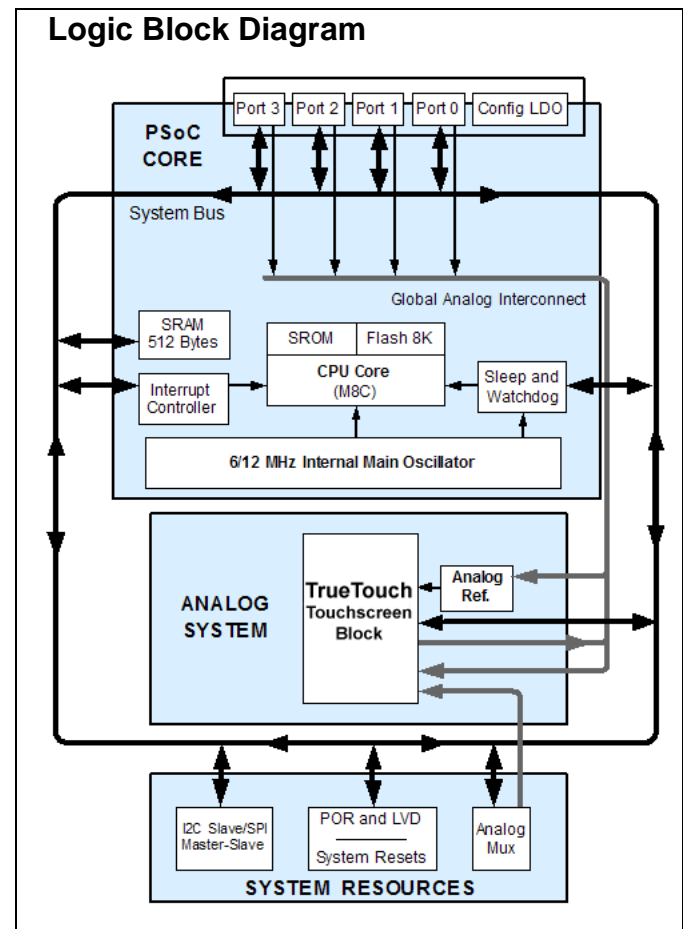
Logic Block Diagram

Port 3
Port 2
Port 1
Port 0
Config LDO

PSoC CORE

System Bus

Global Analog Interconnect

SRAM 512 Bytes

SROM
Flash 8K

CPU Core (M8C)

Interrupt Controller

Sleep and Watchdog

6/12 MHz Internal Main Oscillator

ANALOG SYSTEM

TrueTouch Touchscreen Block

Analog Ref.

I2C Slave/SPI Master-Slave

POR and LVD
System Resets

Analog Mux

SYSTEM RESOURCES